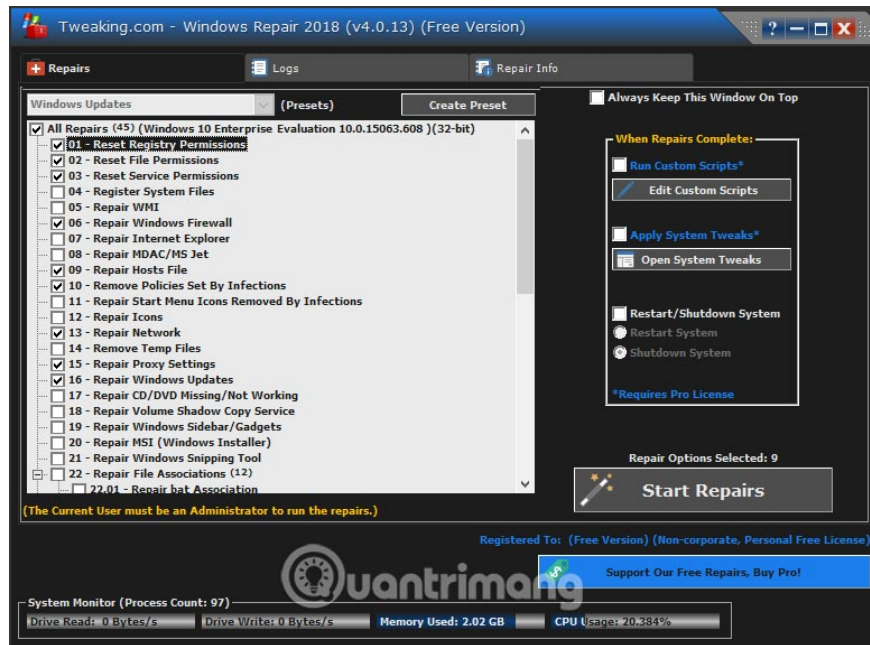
Tweaking.com - Windows Repair 2018 (v4.0.13) (Free Version)

? — □ X

Repairs | Logs | Repair Info

Windows Updates (Presets) Create Preset

All Repairs (45) (Windows 10 Enterprise Evaluation 10.0.15063.608 )(32-bit)
01 - Reset Registry Permissions
02 - Reset File Permissions
03 - Reset Service Permissions
04 - Register System Files
05 - Repair WMI
06 - Repair Windows Firewall
07 - Repair Internet Explorer
08 - Repair MDAC/MS Jet
09 - Repair Hosts File
10 - Remove Policies Set By Infections
11 - Repair Start Menu Icons Removed By Infections
12 - Repair Icons
13 - Repair Network
14 - Remove Temp Files
15 - Repair Proxy Settings
16 - Repair Windows Updates
17 - Repair CD/DVD Missing/Not Working
18 - Repair Volume Shadow Copy Service
19 - Repair Windows Sidebar/Gadgets
20 - Repair MSI (Windows Installer)
21 - Repair Windows Snipping Tool
22 - Repair File Associations (12)
22.01 - Repair bat Association

(The Current User must be an Administrator to run the repairs.)

Always Keep This Window On Top

When Repairs Complete:
Run Custom Scripts*
Edit Custom Scripts
Apply System Tweaks*
Open System Tweaks
Restart/Shutdown System
Restart System
Shutdown System
*Requires Pro License

Repair Options Selected: 9

Start Repairs

Registered To: (Free Version) (Non-corporate, Personal Free License)

Support Our Free Repairs, Buy Pro!

quantrimang

System Monitor (Process Count: 97)
Drive Read: 0 Bytes/s
Drive Write: 0 Bytes/s
Memory Used: 2.02 GB
CPU Usage: 20.384%